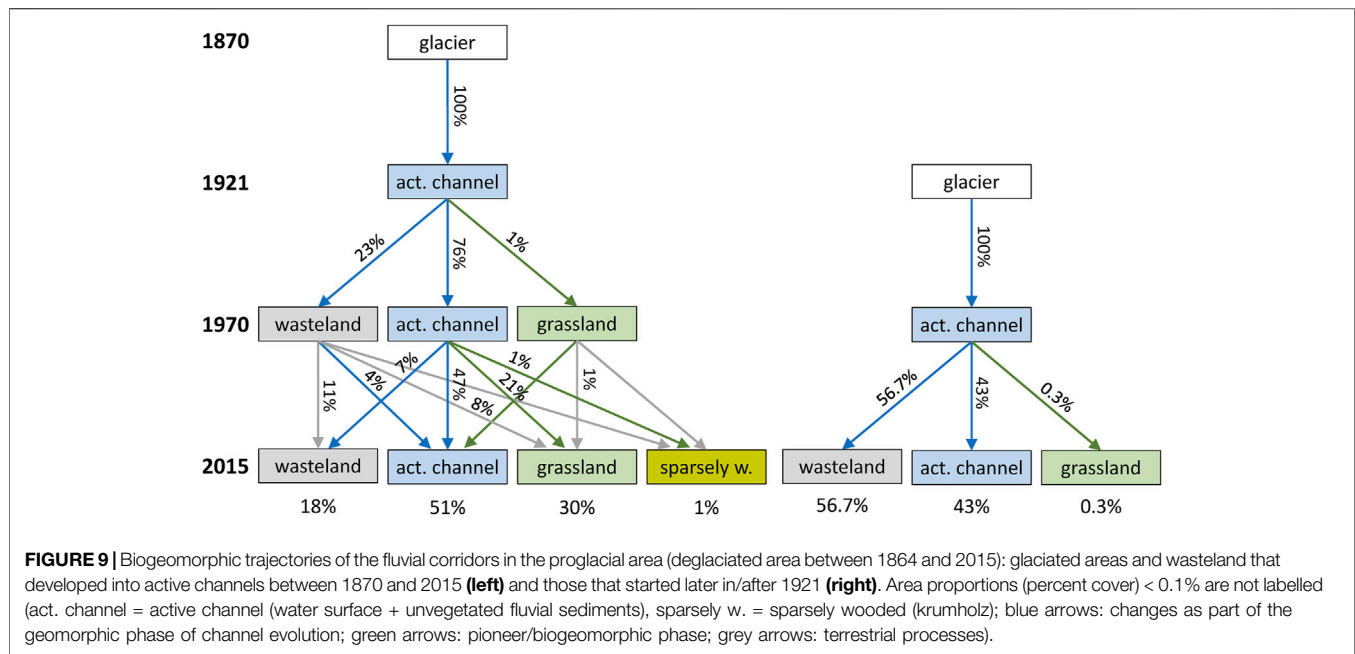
1870
glacier
100%
1921
act. channel
23%
76%
1%
1970
wasteland
act. channel
grassland
11%
4%
7%
47%
21%
8%
1%
1%
2015
wasteland
act. channel
grassland
sparsely w.
18%
51%
30%
1%

glacier
100%
act. channel
56.7%
43%
0.3%
wasteland
act. channel
grassland
56.7%
43%
0.3%

**FIGURE 9 |** Biogeomorphic trajectories of the fluvial corridors in the proglacial area (deglaciated area between 1864 and 2015): glaciated areas and wasteland that developed into active channels between 1870 and 2015 **(left)** and those that started later in/after 1921 **(right)**. Area proportions (percent cover) < 0.1% are not labelled (act. channel = active channel (water surface + unvegetated fluvial sediments), sparsely w. = sparsely wooded (krumholz); blue arrows: changes as part of the geomorphic phase of channel evolution; green arrows: pioneer/biogeomorphic phase; grey arrows: terrestrial processes).